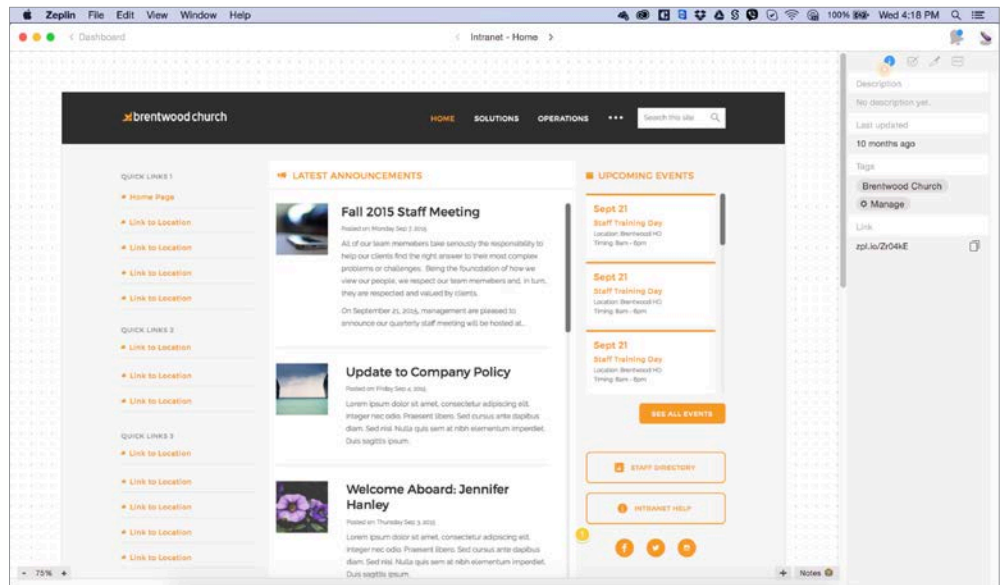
Zeplin File Edit View Window Help

100% Wed 4:18 PM

< Dashboard

< Intranet - Home >

brentwood church

HOME SOLUTIONS OPERATIONS •••

Search this site

QUICK LINKS 1

Home Page

Link to Location

Link to Location

Link to Location

Link to Location

QUICK LINKS 2

Link to Location

Link to Location

Link to Location

QUICK LINKS 3

Link to Location

Link to Location

Link to Location

Link to Location

Link to Location

LATEST ANNOUNCEMENTS

Fall 2015 Staff Meeting

Posted on Monday Sep 7, 2015

All of our team memebers take seriously the responsibility to help our clients find the right answer to their most complex problems or challenges. Being the foundation of how we view our people, we respect our team members and, in turn, they are respected and valued by clients.

On September 21, 2015, management are pleased to announce our quarterly staff meeting will be hosted at...

Update to Company Policy

Posted on Friday Sep 4, 2015

Lorem ipsum dolor sit amet, consectetur adipiscing elit. Integer nec odio. Praesent libero. Sed cursus ante dapibus diam. Sed nisi. Nulla quis sem at nibh elementum imperdiet. Duis sagittis ipsum.

Welcome Aboard: Jennifer Hanley

Posted on Thursday Sep 3, 2015

Lorem ipsum dolor sit amet, consectetur adipiscing elit. Integer nec odio. Praesent libero. Sed cursus ante dapibus diam. Sed nisi. Nulla quis sem at nibh elementum imperdiet. Duis sagittis ipsum.

UPCOMING EVENTS

Sept 21
Staff Training Day
Location: Brentwood HQ
Timing: 8am - 6pm

Sept 21
Staff Training Day
Location: Brentwood HQ
Timing: 8am - 6pm

Sept 21
Staff Training Day
Location: Brentwood HQ
Timing: 8am - 6pm

SEE ALL EVENTS

STAFF DIRECTORY

INTRANET HELP

Description
No description yet.
Last updated
10 months ago
Tags
Brentwood Church
Manage
Link
zpl.io/Zr04kE

- 75% +

+ Notes 0